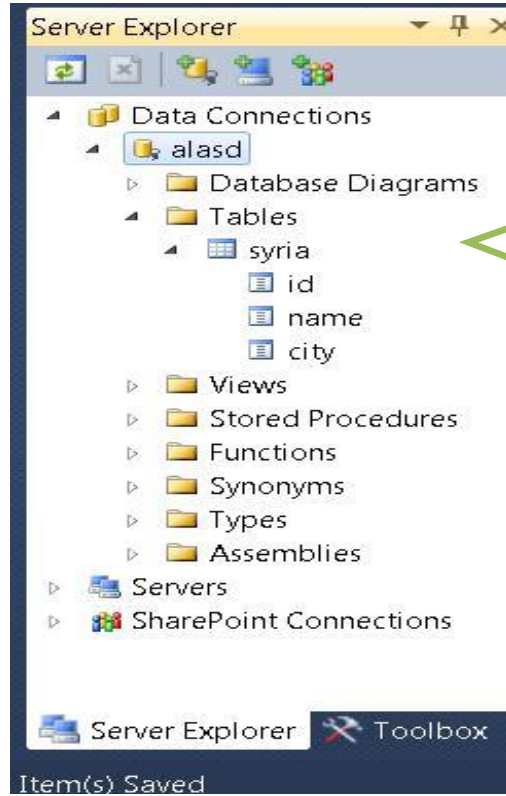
Server Explorer

Data Connections
alasd
Database Diagrams
Tables
syria
id
name
city
Views
Stored Procedures
Functions
Synonyms
Types
Assemblies
Servers
SharePoint Connections

Server Explorer
Toolbox
Item(s) Saved